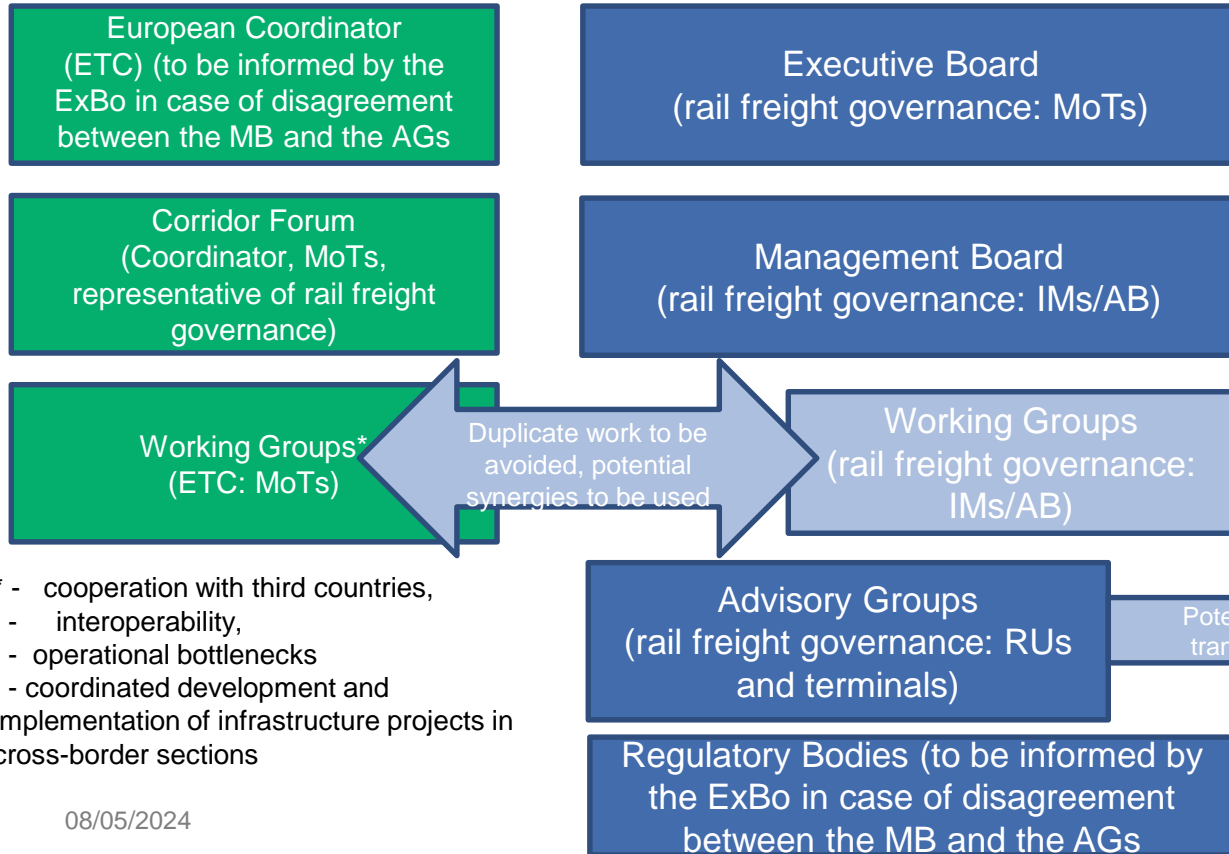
European Coordinator (ETC) (to be informed by the ExBo in case of disagreement between the MB and the AGs

Executive Board (rail freight governance: MoTs)

Corridor Forum (Coordinator, MoTs, representative of rail freight governance)

Management Board (rail freight governance: IMs/AB)

Working Groups* (ETC: MoTs)

Duplicate work to be avoided, potential synergies to be used

Working Groups (rail freight governance: IMs/AB)

* - cooperation with third countries,
- interoperability,
- operational bottlenecks
- coordinated development and implementation of infrastructure projects in cross-border sections

Advisory Groups (rail freight governance: RUs and terminals)

Pote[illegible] tran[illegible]

Regulatory Bodies (to be informed by the ExBo in case of disagreement between the MB and the AGs

08/05/2024